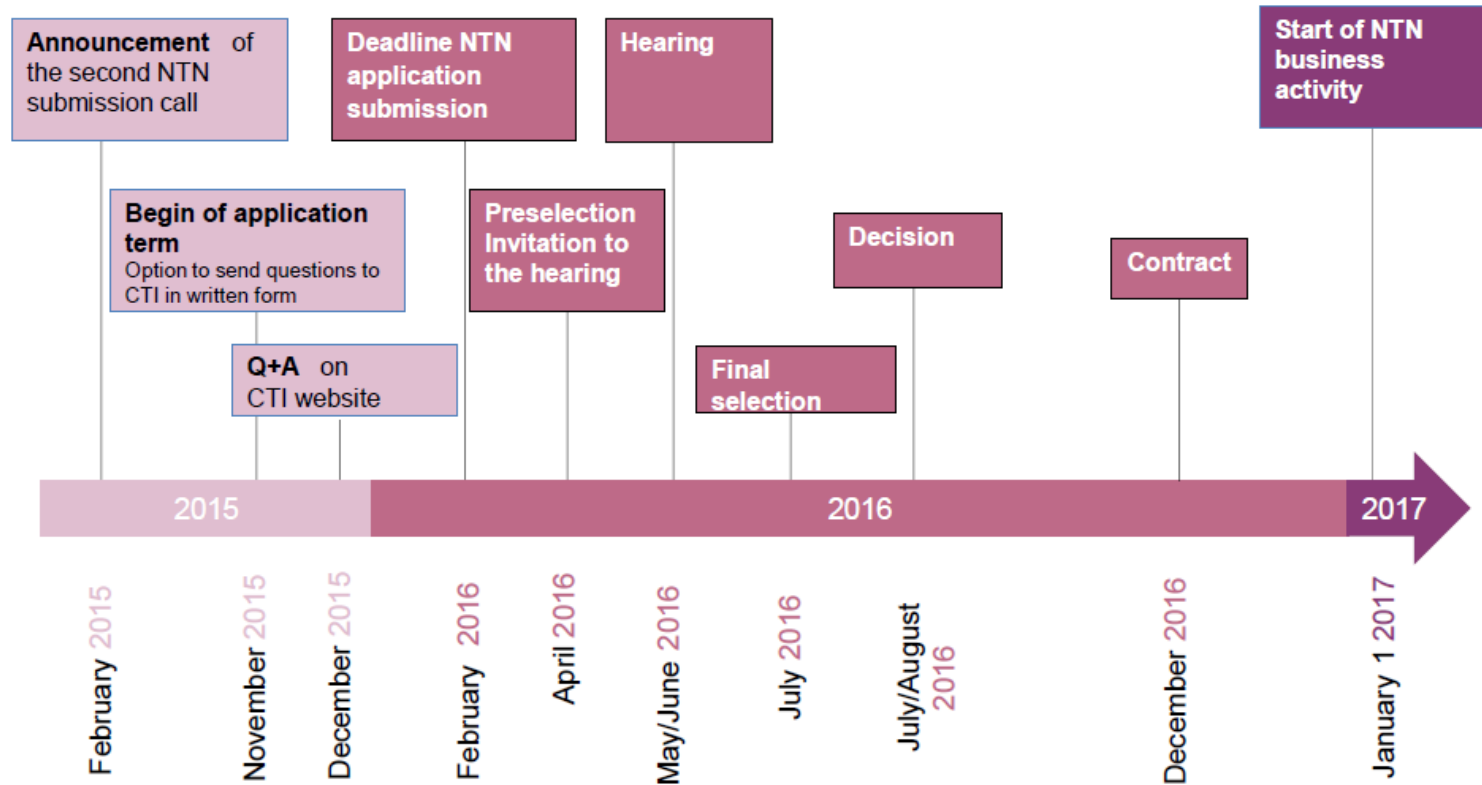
Announcement of the second NTN submission call

Begin of application term
Option to send questions to CTI in written form

Q+A on CTI website

Deadline NTN application submission

Preselection Invitation to the hearing

Hearing

Final selection

Decision

Contract

Start of NTN business activity

2015

2016

2017

February 2015

November 2015

December 2015

February 2016

April 2016

May/June 2016

July 2016

July/August 2016

December 2016

January 1 2017